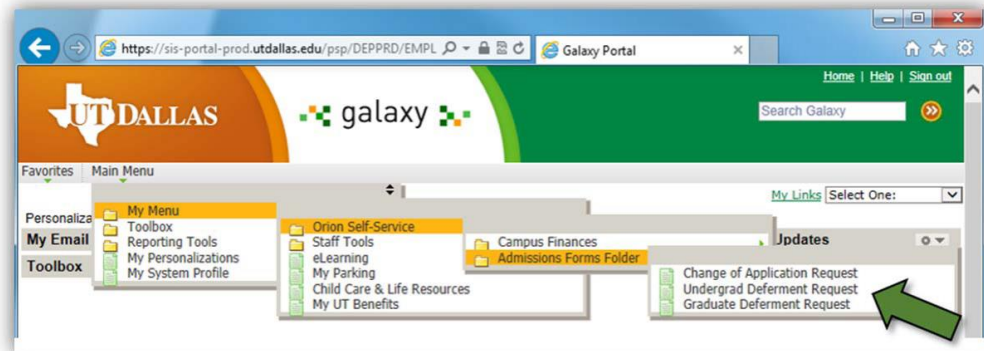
https://sis-portal-prod.utdallas.edu/psp/DEPPRD/EMPL

Galaxy Portal

UT DALLAS

galaxy

Home | Help | Sign out

Search Galaxy

Favorites Main Menu

My Links Select One:

Personaliz

My Email

Toolbox

My Menu
Toolbox
Reporting Tools
My Personalizations
My System Profile

Orion Self-Service
Staff Tools
eLearning
My Parking
Child Care & Life Resources
My UT Benefits

Campus Finances
Admissions Forms Folder

Updates

Change of Application Request
Undergrad Deferment Request
Graduate Deferment Request